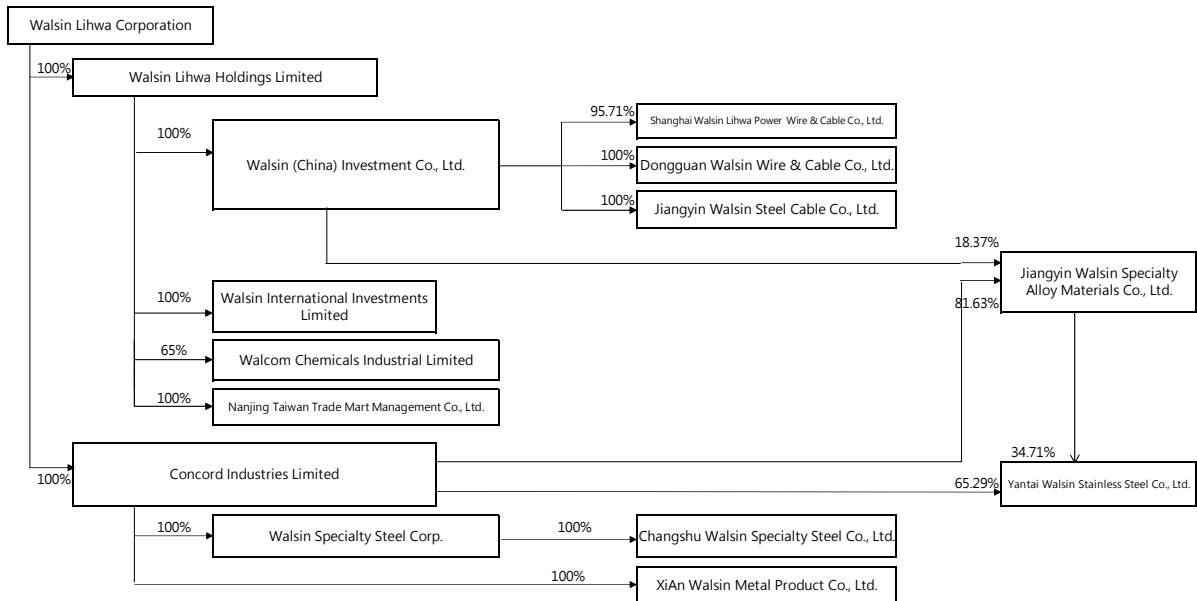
Walsin Lihwa Corporation

100%
Walsin Lihwa Holdings Limited

100%
Walsin (China) Investment Co., Ltd.

95.71%
Shanghai Walsin Lihwa Power Wire & Cable Co., Ltd.

100%
Dongguan Walsin Wire & Cable Co., Ltd.

100%
Jiangyin Walsin Steel Cable Co., Ltd.

18.37%
Jiangyin Walsin Specialty Alloy Materials Co., Ltd.
81.63%

100%
Walsin International Investments Limited

65%
Walcom Chemicals Industrial Limited

100%
Nanjing Taiwan Trade Mart Management Co., Ltd.

34.71%
100%
Concord Industries Limited

65.29%
Yantai Walsin Stainless Steel Co., Ltd.

100%
Walsin Specialty Steel Corp.

100%
Changshu Walsin Specialty Steel Co., Ltd.

100%
XiAn Walsin Metal Product Co., Ltd.